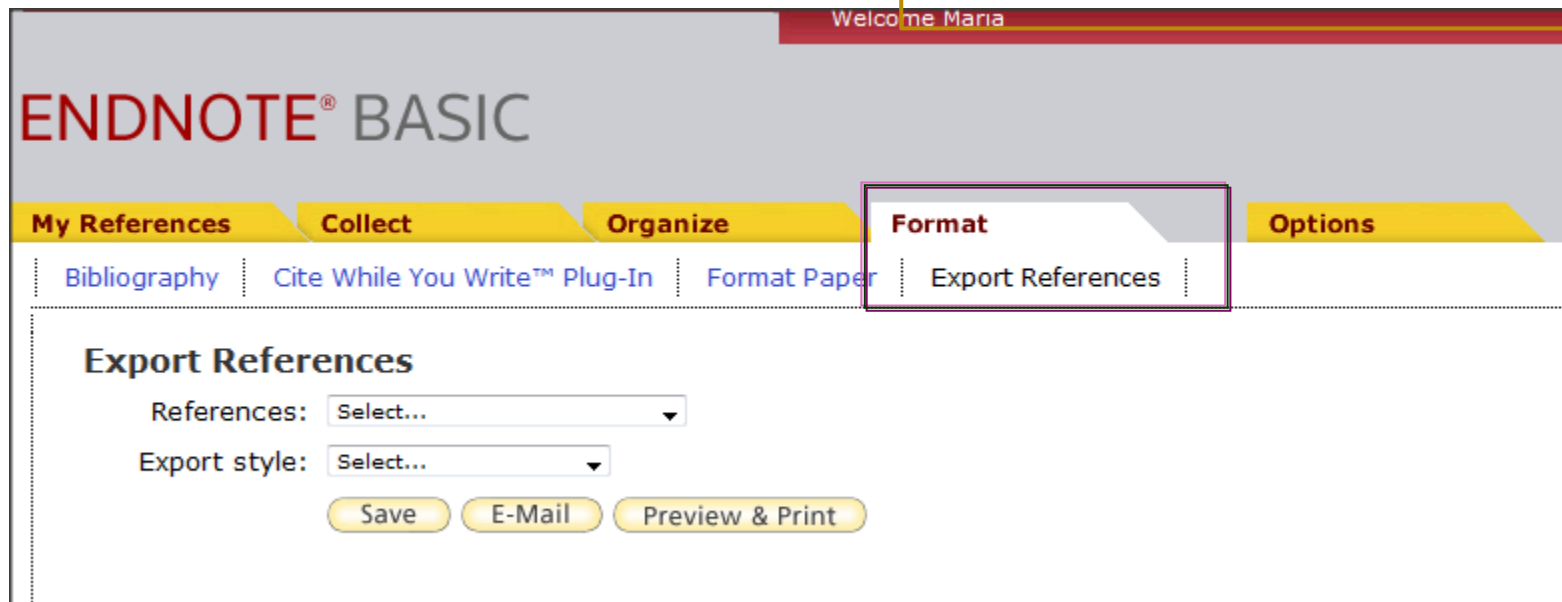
Welcome Maria

ENDNOTE® BASIC

My References | Collect | Organize | Format | Options

Bibliography | Cite While You Write™ Plug-In | Format Paper | Export References

Export References

References: Select...

Export style: Select...

Save | E-Mail | Preview & Print